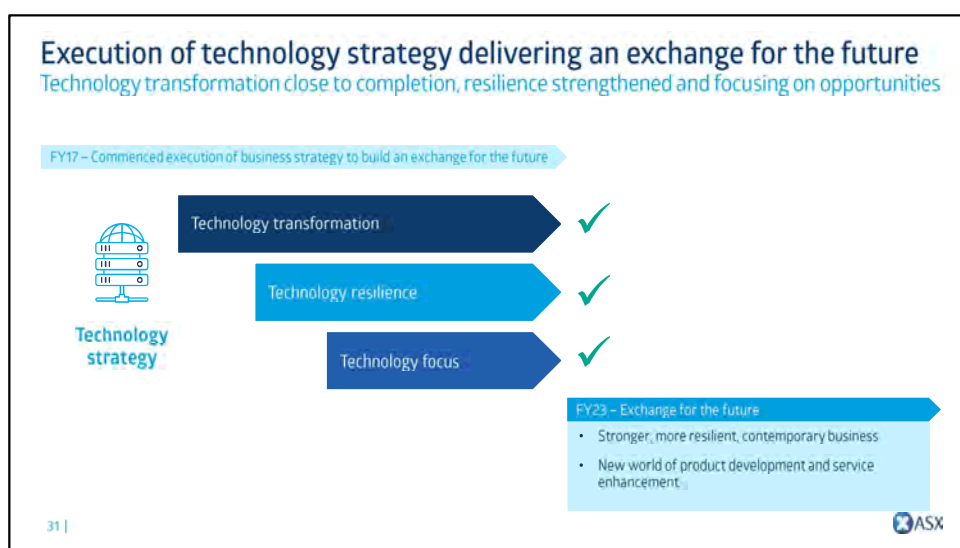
Execution of technology strategy delivering an exchange for the future
Technology transformation close to completion, resilience strengthened and focusing on opportunities

FY17 – Commenced execution of business strategy to build an exchange for the future

Technology strategy

Technology transformation

Technology resilience

Technology focus

FY23 – Exchange for the future

- Stronger, more resilient, contemporary business
- New world of product development and service enhancement

31 |

ASX